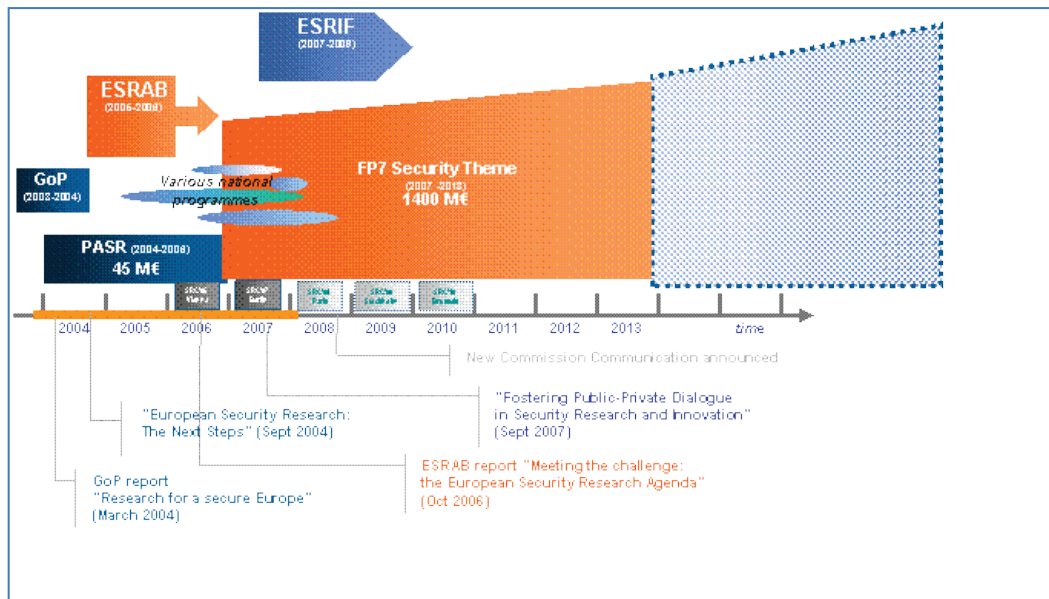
ESRIF
(2007-2008)

ESRAB
(2005-2006)

GoP
(2003-2004)

Various national programmes

FP7 Security Theme
(2007 -2013)
1400 M€

PASR (2004-2006)
45 M€

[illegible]
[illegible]
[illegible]
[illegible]
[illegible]

2004
2005
2006
2007
2008
2009
2010
2011
2012
2013
time

New Commission Communication announced

"Fostering Public-Private Dialogue in Security Research and Innovation" (Sept 2007)

"European Security Research: The Next Steps" (Sept 2004)

ESRAB report "Meeting the challenge: the European Security Research Agenda" (Oct 2006)

GoP report "Research for a secure Europe" (March 2004)